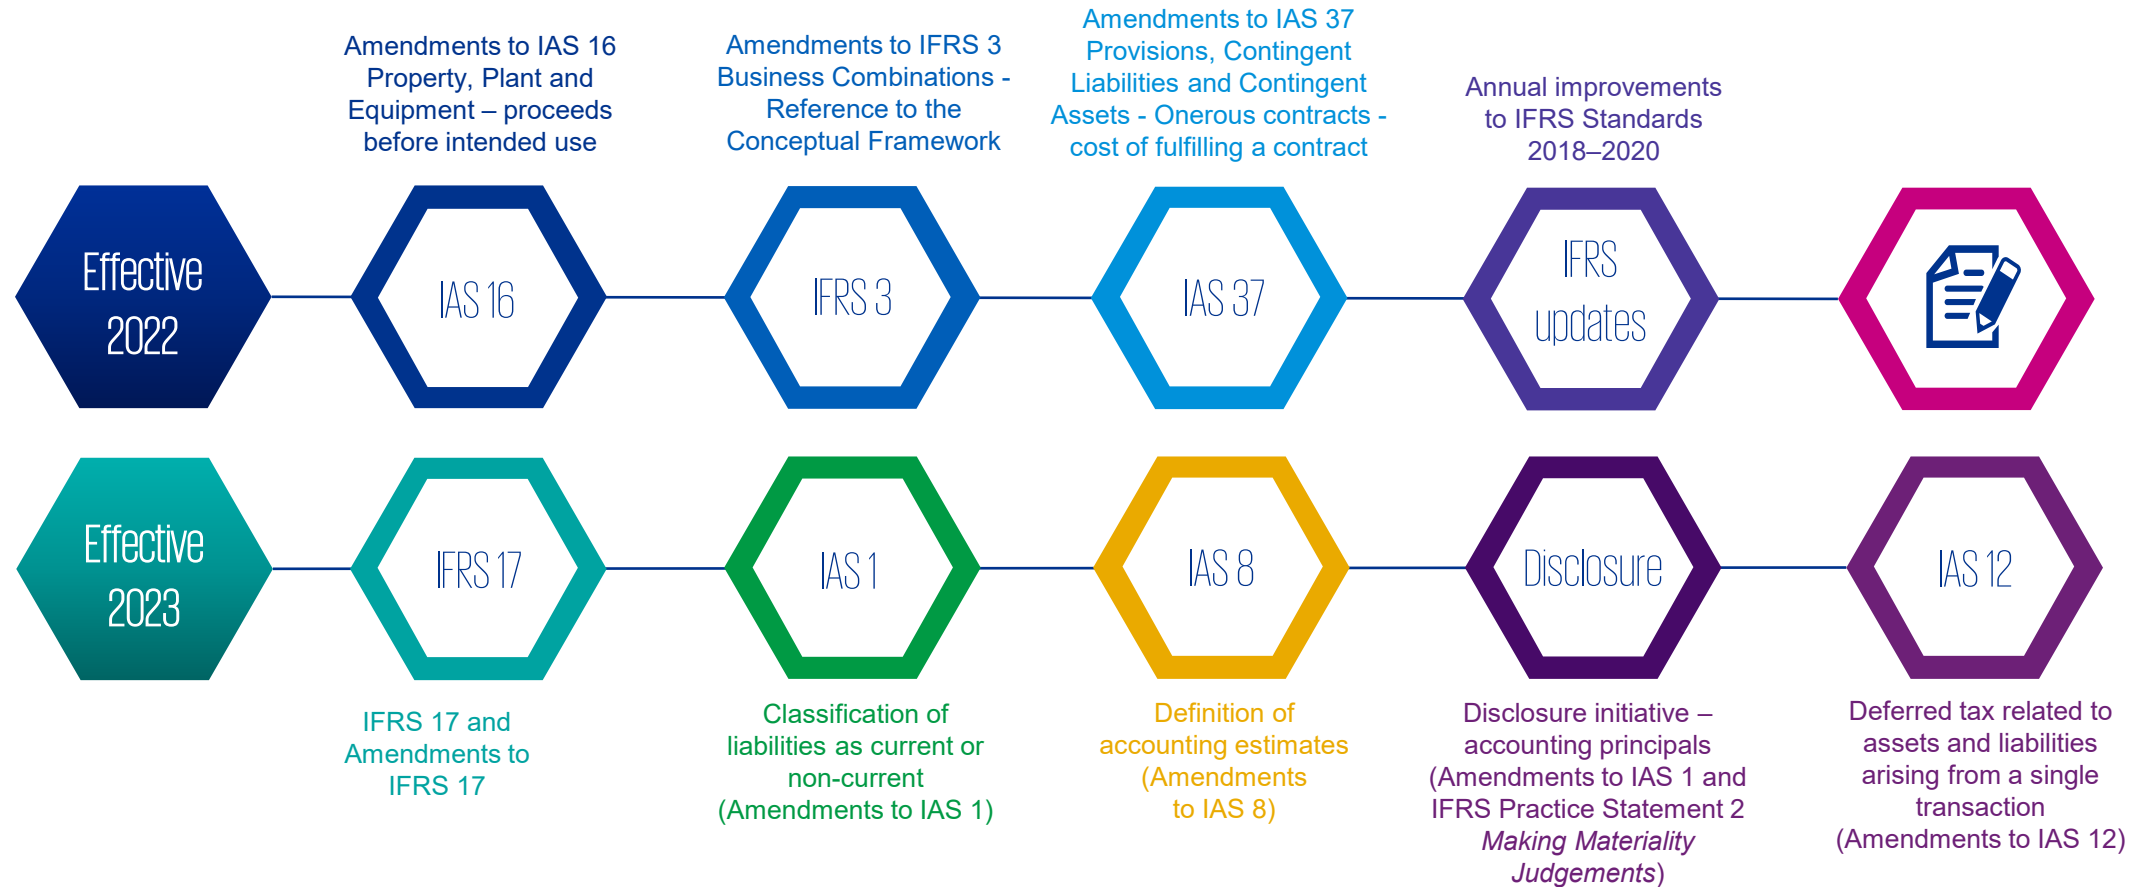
Amendments to IAS 16 Property, Plant and Equipment – proceeds before intended use

Amendments to IFRS 3 Business Combinations - Reference to the Conceptual Framework

Amendments to IAS 37 Provisions, Contingent Liabilities and Contingent Assets - Onerous contracts - cost of fulfilling a contract

Annual improvements to IFRS Standards 2018–2020

Effective 2022

IAS 16

IFRS 3

IAS 37

IFRS updates

Effective 2023

IFRS 17

IAS 1

IAS 8

Disclosure

IAS 12

IFRS 17 and Amendments to IFRS 17

Classification of liabilities as current or non-current (Amendments to IAS 1)

Definition of accounting estimates (Amendments to IAS 8)

Disclosure initiative – accounting principals (Amendments to IAS 1 and IFRS Practice Statement 2 *Making Materiality Judgements*)

Deferred tax related to assets and liabilities arising from a single transaction (Amendments to IAS 12)